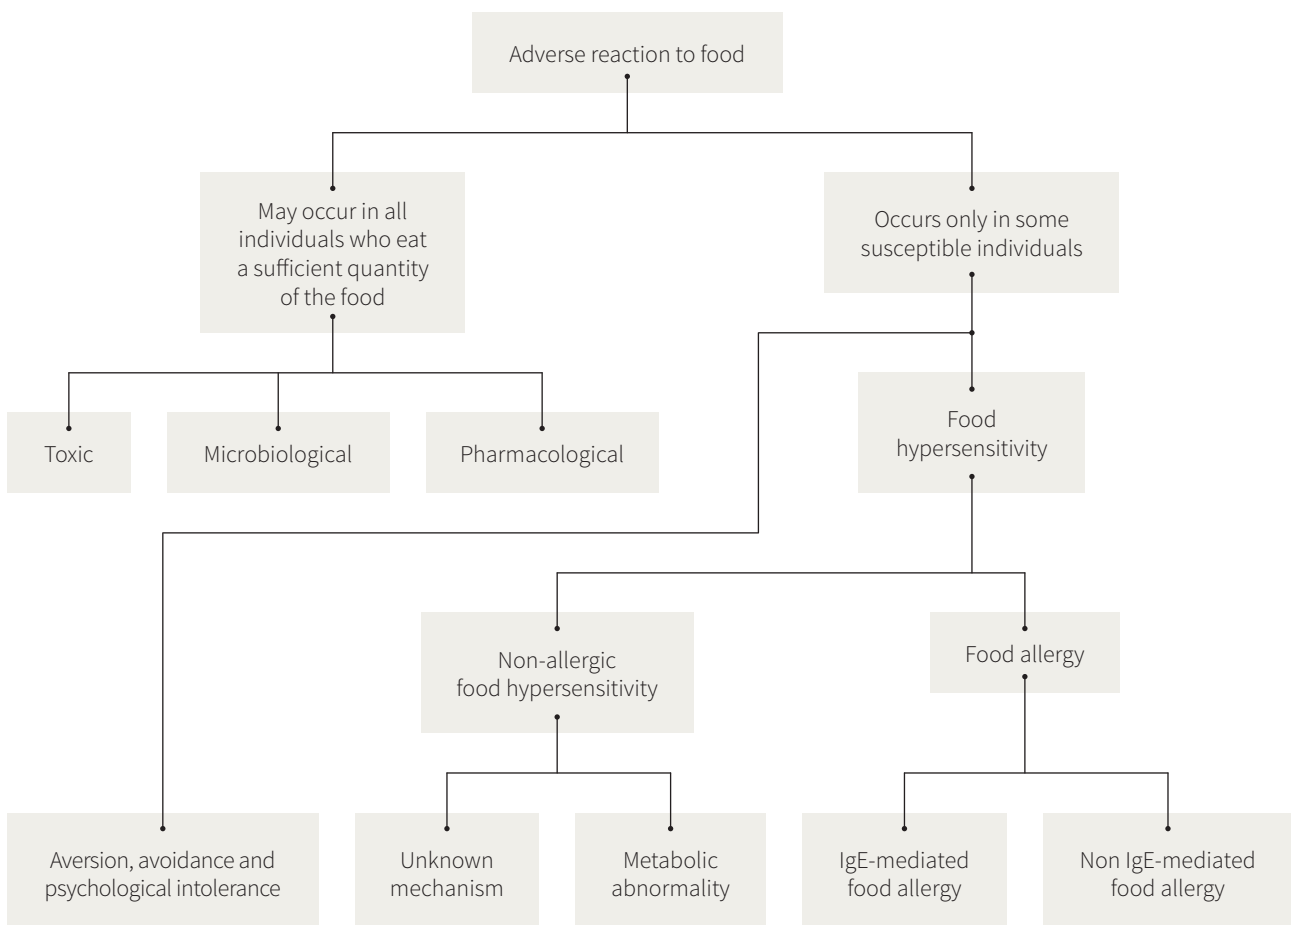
Adverse reaction to food

May occur in all individuals who eat a sufficient quantity of the food

Occurs only in some susceptible individuals

Toxic

Microbiological

Pharmacological

Food hypersensitivity

Non-allergic food hypersensitivity

Food allergy

Aversion, avoidance and psychological intolerance

Unknown mechanism

Metabolic abnormality

IgE-mediated food allergy

Non IgE-mediated food allergy